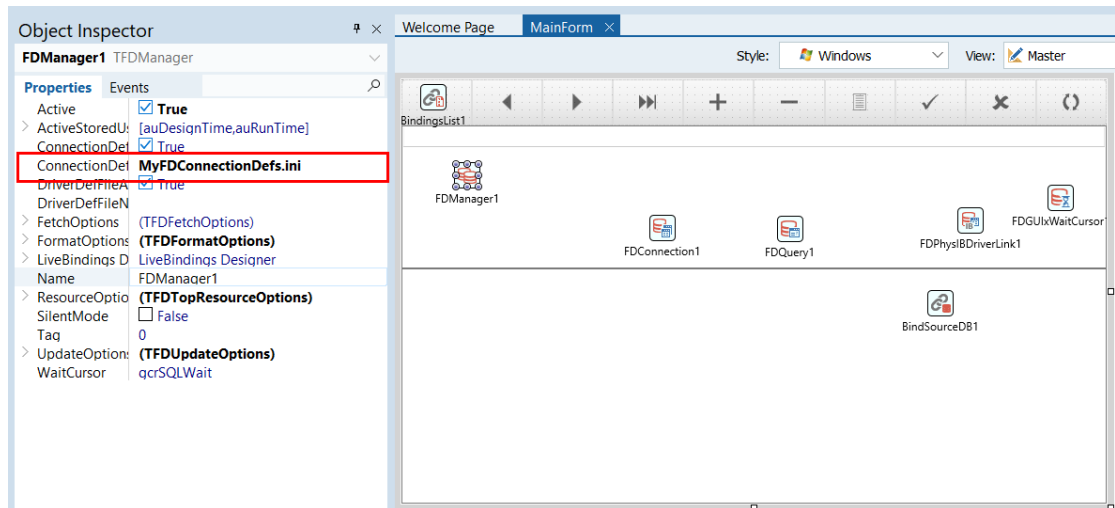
Object Inspector
FDManager1 TFDManager

Properties Events

| | |
|---|---|
| Active | True |
| ActiveStoredU: | [auDesignTime,auRunTime] |
| ConnectionDef | True |
| ConnectionDef | MyFDConnectionDefs.ini |
| DriverDefFileA | True |
| DriverDefFileN | |
| FetchOptions | (TFDFetchOptions) |
| FormatOptions | (TFDFormatOptions) |
| LiveBindings D | LiveBindings Designer |
| Name | FDManager1 |
| ResourceOptio | (TFDTopResourceOptions) |
| SilentMode | False |
| Tag | 0 |
| UpdateOption: | (TFDUpdateOptions) |
| WaitCursor | gcrSQLWait |

Welcome Page MainForm

Style: Windows View: Master

BindingsList1

FDManager1

FDConnection1

FDQuery1

FDPhysIBDriverLink1

FDGUIxWaitCursor

BindSourceDB1